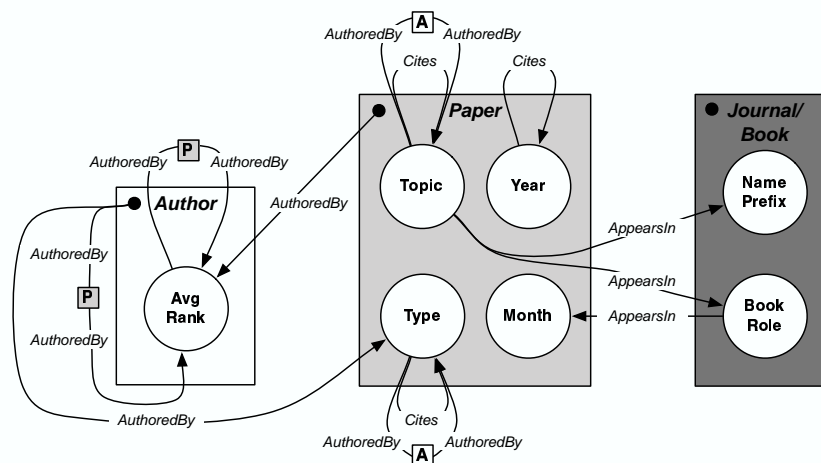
A
AuthoredBy
AuthoredBy
Cites
Cites
Paper
Journal/ Book
P
AuthoredBy
AuthoredBy
Author
Topic
Year
Name Prefix
AuthoredBy
AuthoredBy
AppearsIn
P
Avg Rank
AppearsIn
AuthoredBy
Type
Month
AppearsIn
Book Role
AuthoredBy
Cites
AuthoredBy
AuthoredBy
A